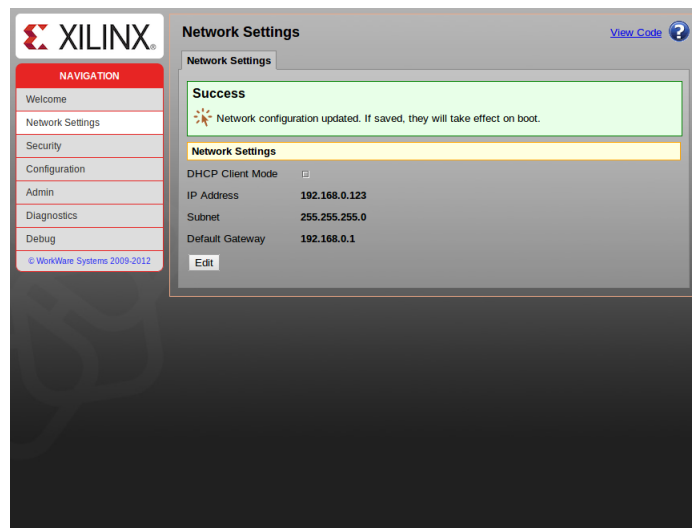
XILINX.

NAVIGATION
Welcome
Network Settings
Security
Configuration
Admin
Diagnostics
Debug
© WorkWare Systems 2009-2012

Network Settings

View Code ?

Network Settings

Success
Network configuration updated. If saved, they will take effect on boot.

Network Settings

| DHCP Client Mode | |
|---|---|
| IP Address | 192.168.0.123 |
| Subnet | 255.255.255.0 |
| Default Gateway | 192.168.0.1 |

Edit